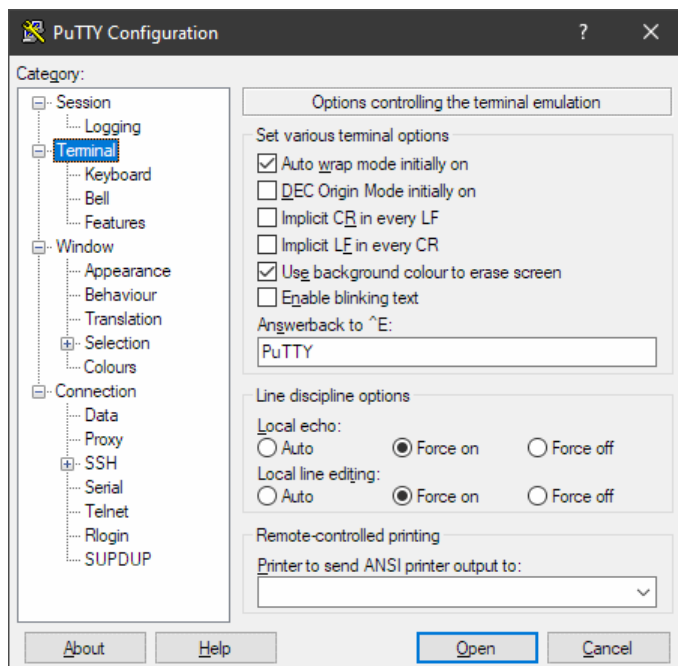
PuTTY Configuration

?

Category:

Session
Logging
Terminal
Keyboard
Bell
Features
Window
Appearance
Behaviour
Translation
Selection
Colours
Connection
Data
Proxy
SSH
Serial
Telnet
Rlogin
SUPDUP

Options controlling the terminal emulation

Set various terminal options

Auto wrap mode initially on
DEC Origin Mode initially on
Implicit CR in every LF
Implicit LF in every CR
Use background colour to erase screen
Enable blinking text

Answerback to ^E:

PuTTY

Line discipline options

Local echo:
Auto
Force on
Force off

Local line editing:
Auto
Force on
Force off

Remote-controlled printing

Printer to send ANSI printer output to:

About
Help
Open
Cancel